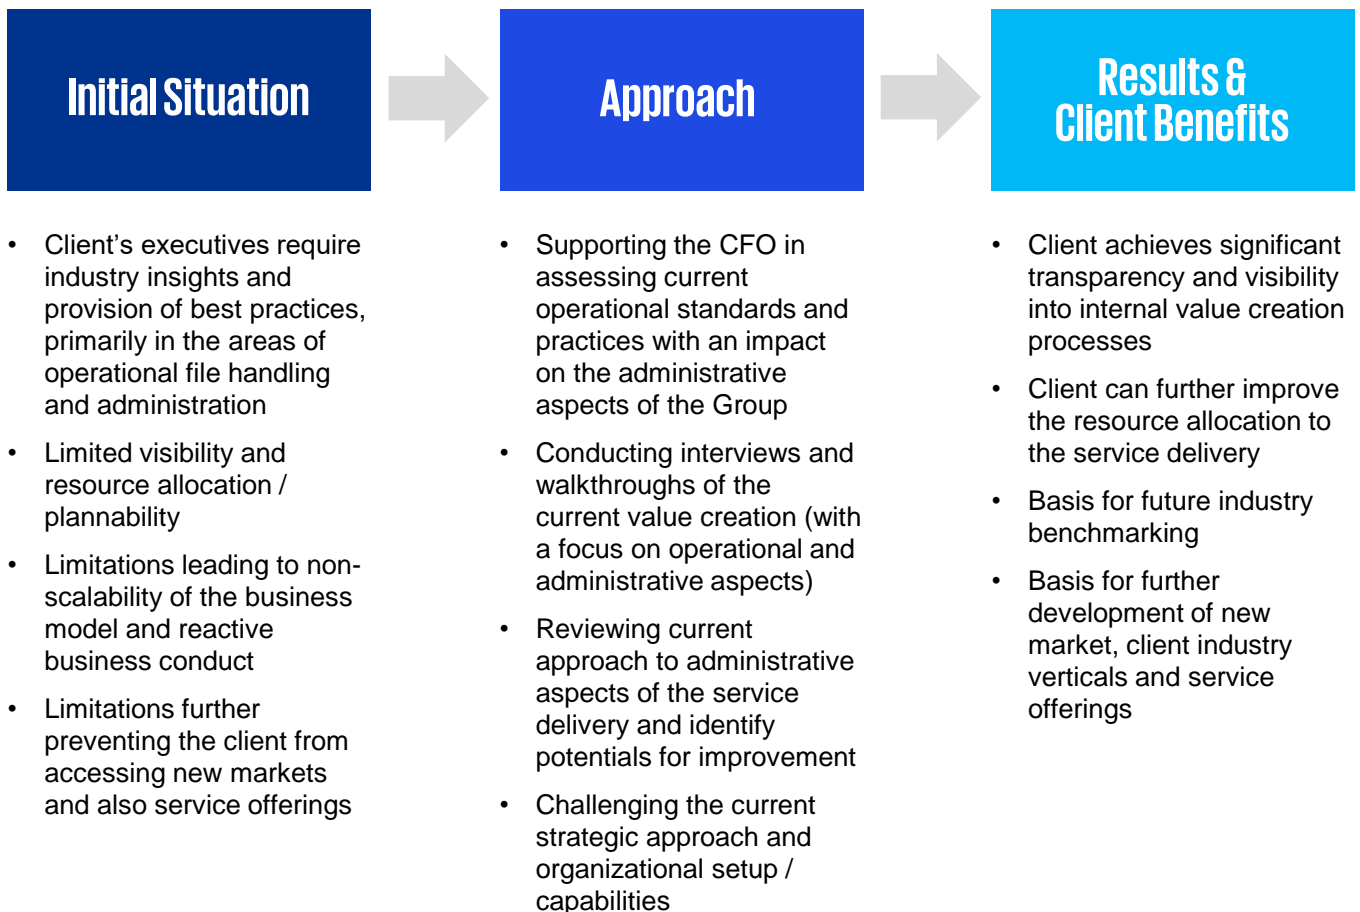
Initial Situation

Approach

Results & Client Benefits

- Client's executives require industry insights and provision of best practices, primarily in the areas of operational file handling and administration
- Limited visibility and resource allocation / plannability
- Limitations leading to non-scalability of the business model and reactive business conduct
- Limitations further preventing the client from accessing new markets and also service offerings

- Supporting the CFO in assessing current operational standards and practices with an impact on the administrative aspects of the Group
- Conducting interviews and walkthroughs of the current value creation (with a focus on operational and administrative aspects)
- Reviewing current approach to administrative aspects of the service delivery and identify potentials for improvement
- Challenging the current strategic approach and organizational setup / capabilities

- Client achieves significant transparency and visibility into internal value creation processes
- Client can further improve the resource allocation to the service delivery
- Basis for future industry benchmarking
- Basis for further development of new market, client industry verticals and service offerings